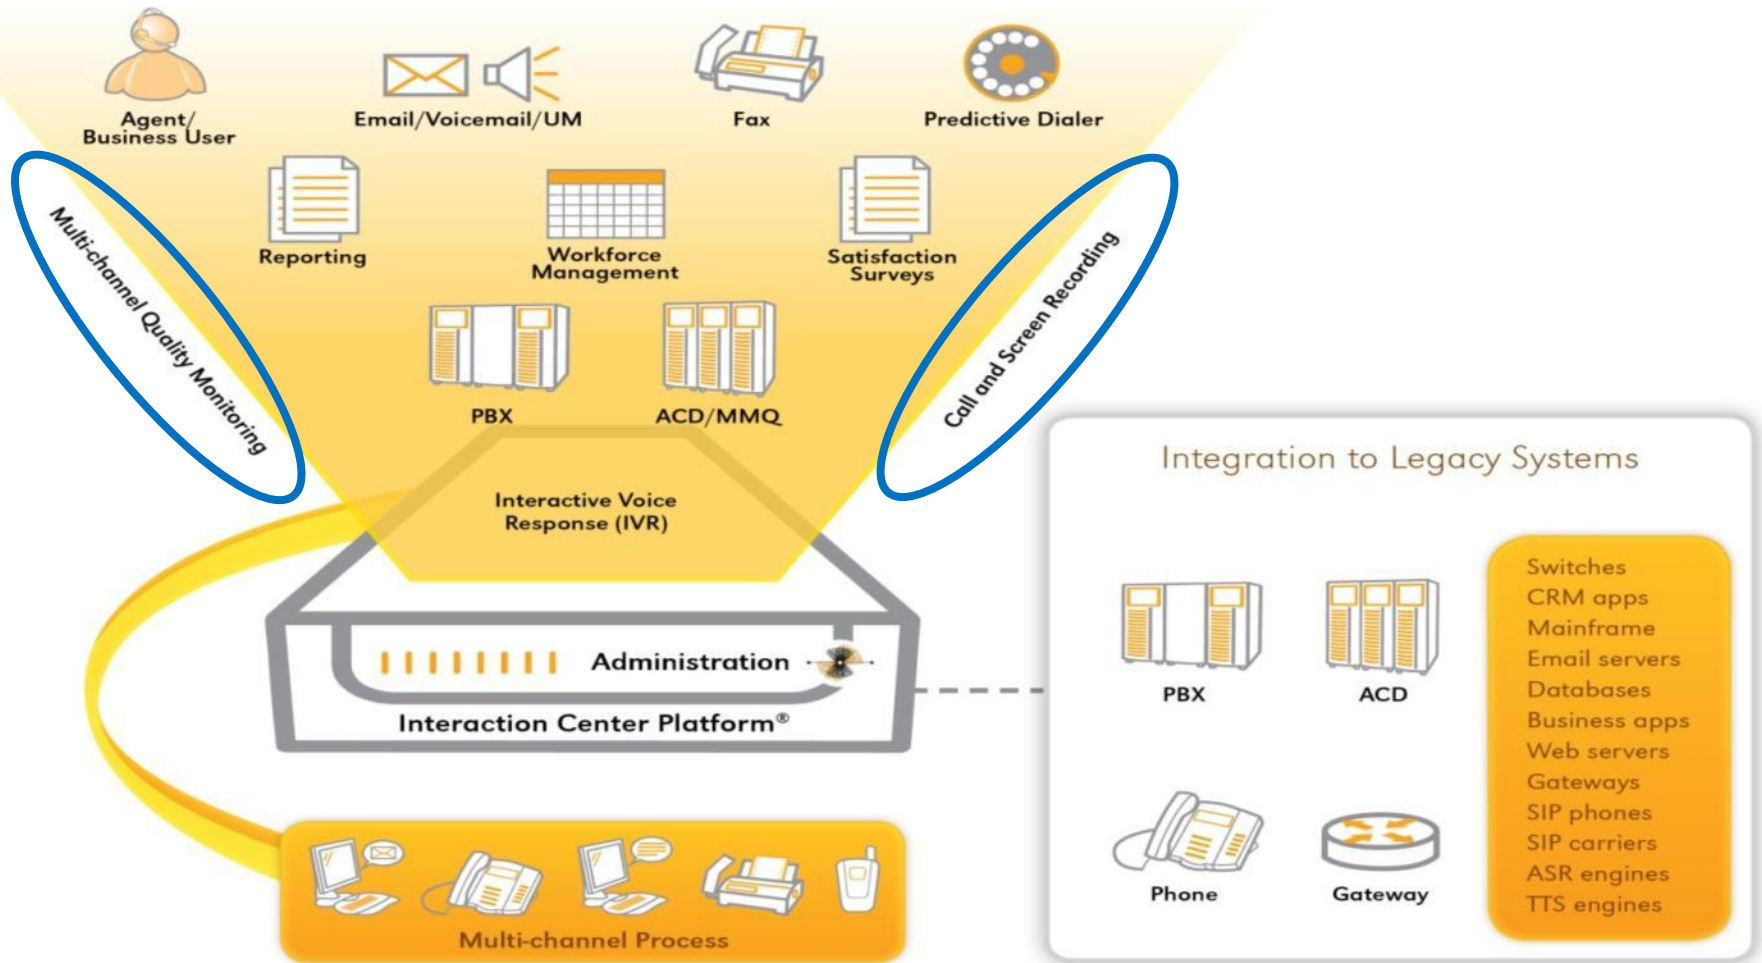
Agent/
Business User

Email/Voicemail/UM

Fax

Predictive Dialer

Multi-channel Quality Monitoring

Reporting

Workforce Management

Satisfaction Surveys

Call and Screen Recording

PBX

ACD/MMQ

Interactive Voice Response (IVR)

Administration

Interaction Center Platform®

Multi-channel Process

Integration to Legacy Systems

PBX

ACD

Phone

Gateway

Switches
CRM apps
Mainframe
Email servers
Databases
Business apps
Web servers
Gateways
SIP phones
SIP carriers
ASR engines
TTS engines